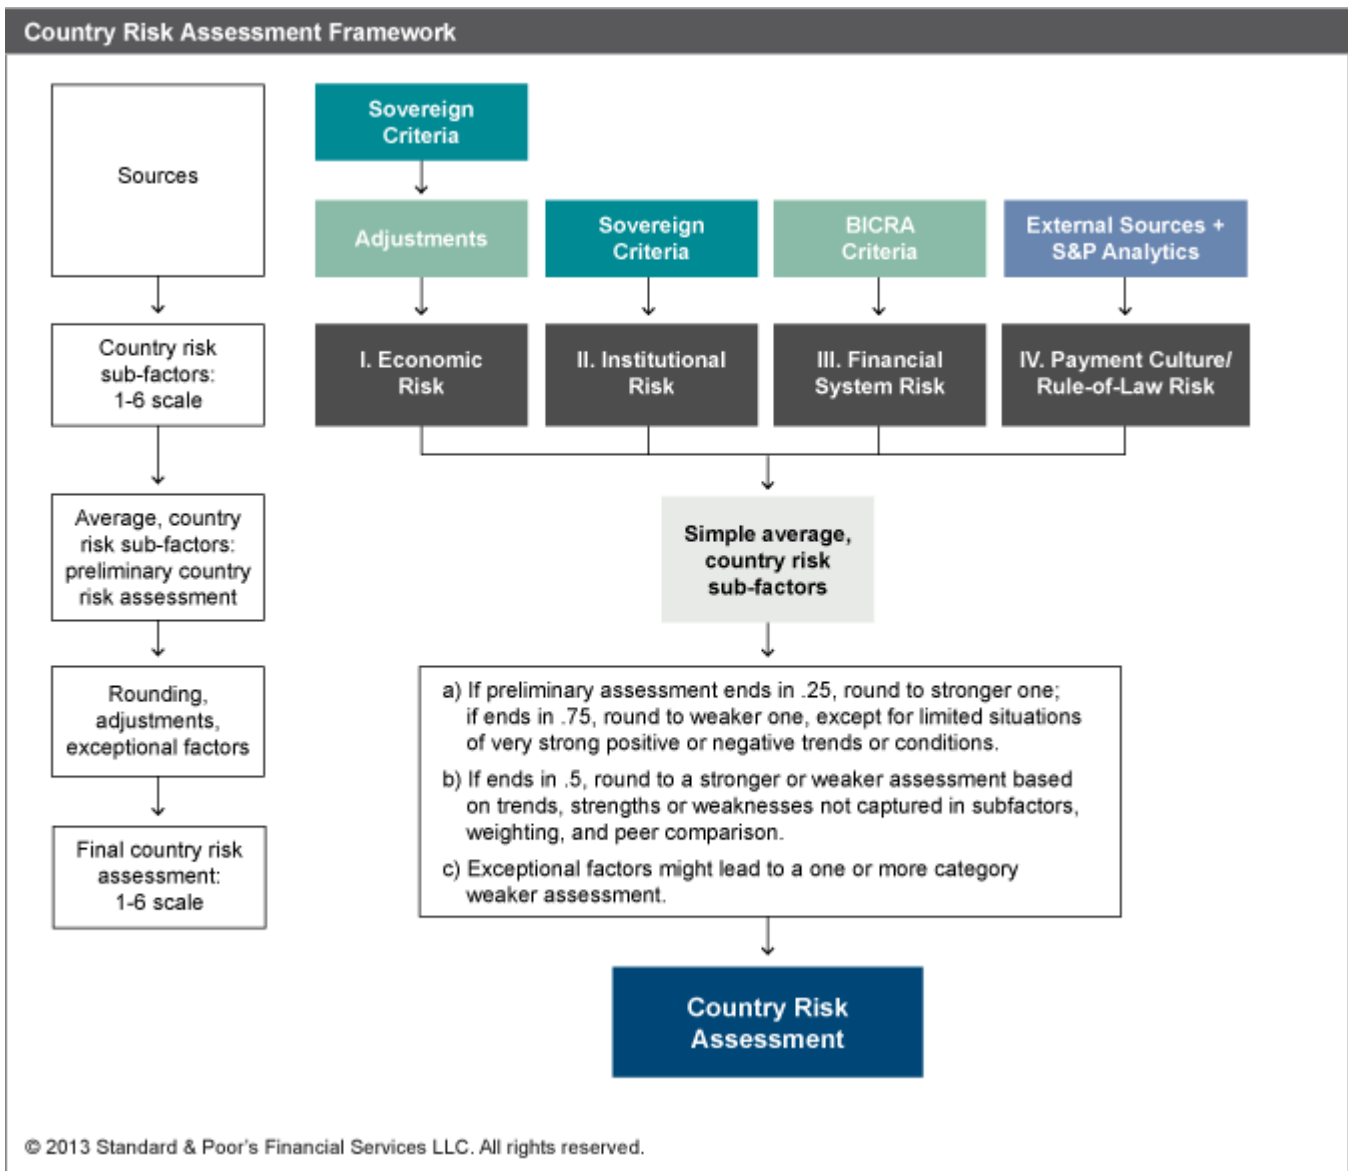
Country Risk Assessment Framework

Sources

Country risk sub-factors: 1-6 scale

Average, country risk sub-factors: preliminary country risk assessment

Rounding, adjustments, exceptional factors

Final country risk assessment: 1-6 scale

Sovereign Criteria

Adjustments

Sovereign Criteria

BICRA Criteria

External Sources + S&P Analytics

I. Economic Risk

II. Institutional Risk

III. Financial System Risk

IV. Payment Culture/ Rule-of-Law Risk

Simple average, country risk sub-factors

a) If preliminary assessment ends in .25, round to stronger one; if ends in .75, round to weaker one, except for limited situations of very strong positive or negative trends or conditions.

b) If ends in .5, round to a stronger or weaker assessment based on trends, strengths or weaknesses not captured in subfactors, weighting, and peer comparison.

c) Exceptional factors might lead to a one or more category weaker assessment.

Country Risk Assessment

© 2013 Standard & Poor's Financial Services LLC. All rights reserved.